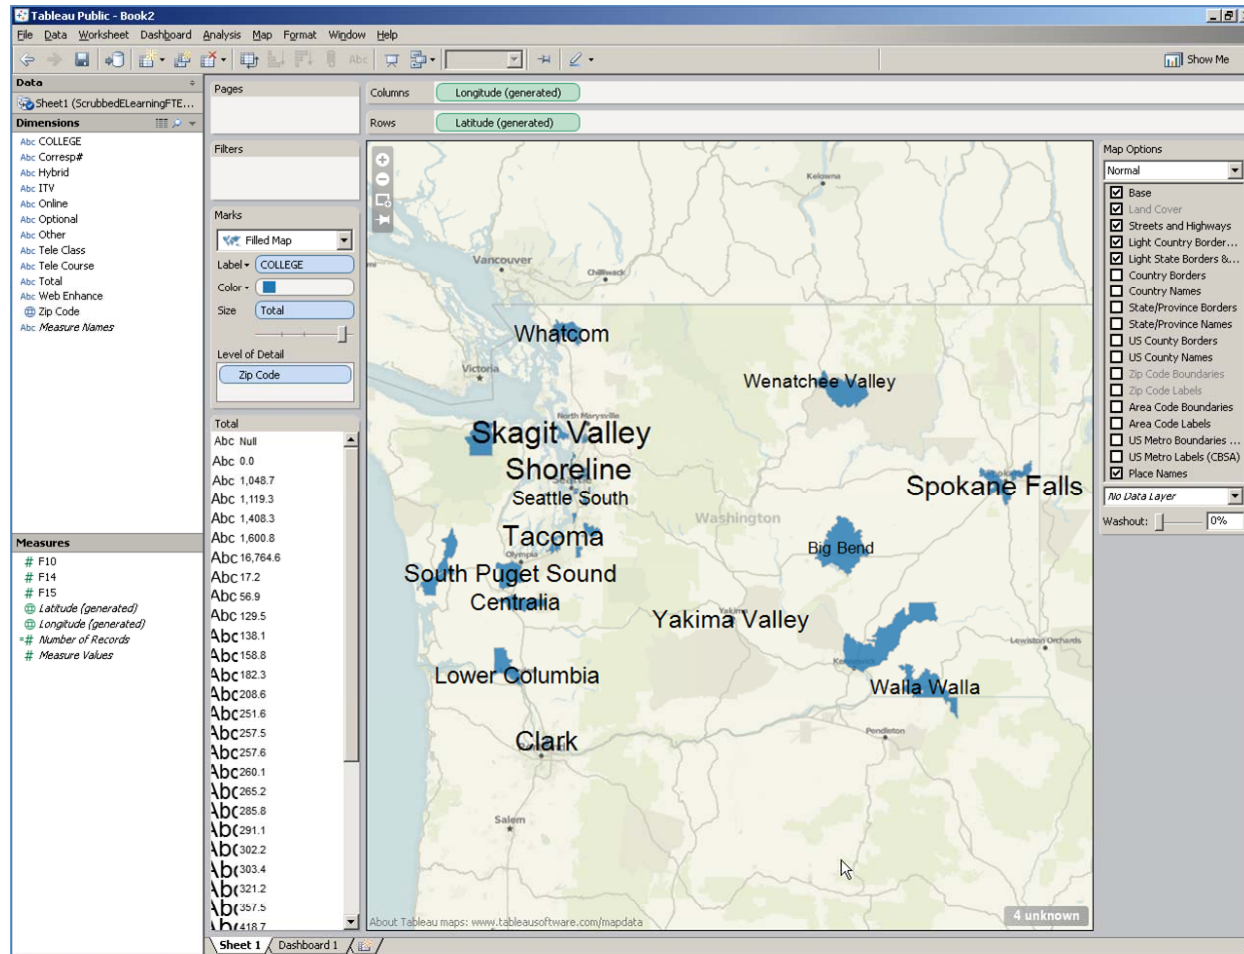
Tableau Public - Book2

File Data Worksheet Dashboard Analysis Map Format Window Help

Show Me

Data

Sheet1 (ScrubbedELearningFTE...

Dimensions

Abc COLLEGE
Abc Corresp#
Abc Hybrid
Abc ITV
Abc Online
Abc Optional
Abc Other
Abc Tele Class
Abc Tele Course
Abc Total
Abc Web Enhance
Zip Code
Abc Measure Names

Measures

# F10
# F14
# F15
Latitude (generated)
Longitude (generated)
# Number of Records
# Measure Values

Pages

Columns Longitude (generated)

Rows Latitude (generated)

Filters

Marks

Filled Map

Label COLLEGE

Color

Size Total

Level of Detail

Zip Code

Total

Abc Null
Abc 0.0
Abc 1,048.7
Abc 1,119.3
Abc 1,408.3
Abc 1,600.8
Abc 16,764.6
Abc 17.2
Abc 56.9
Abc 129.5
Abc 138.1
Abc 158.8
Abc 182.3
Abc 208.6
Abc 251.6
Abc 257.5
Abc 257.6
Abc 260.1
Abc 265.2
Abc 285.8
Abc 291.1
Abc 302.2
Abc 303.4
Abc 321.2
Abc 357.5
Abc 418.7

Kelowna
Vancouver
Chilliwack
Whatcom
Victoria
Wenatchee Valley
North Marysville
Skagit Valley
Shoreline
Seattle
Seattle South
Spokane Falls
Washington
Tacoma
Olympia
Big Bend
South Puget Sound
Centralia
Yakima
Yakima Valley
Lewiston Orchards
Kennewick
Walla Walla
Lower Columbia
Pendleton
Clark
Salem

About Tableau maps: www.tableausoftware.com/mapdata

4 unknown

Map Options

Normal

Base
Land Cover
Streets and Highways
Light Country Border...
Light State Borders &...
Country Borders
Country Names
State/Province Borders
State/Province Names
US County Borders
US County Names
Zip Code Boundaries
Zip Code Labels
Area Code Boundaries
Area Code Labels
US Metro Boundaries ...
US Metro Labels (CBSA)
Place Names

No Data Layer

Washout: 0%

Sheet 1 Dashboard 1